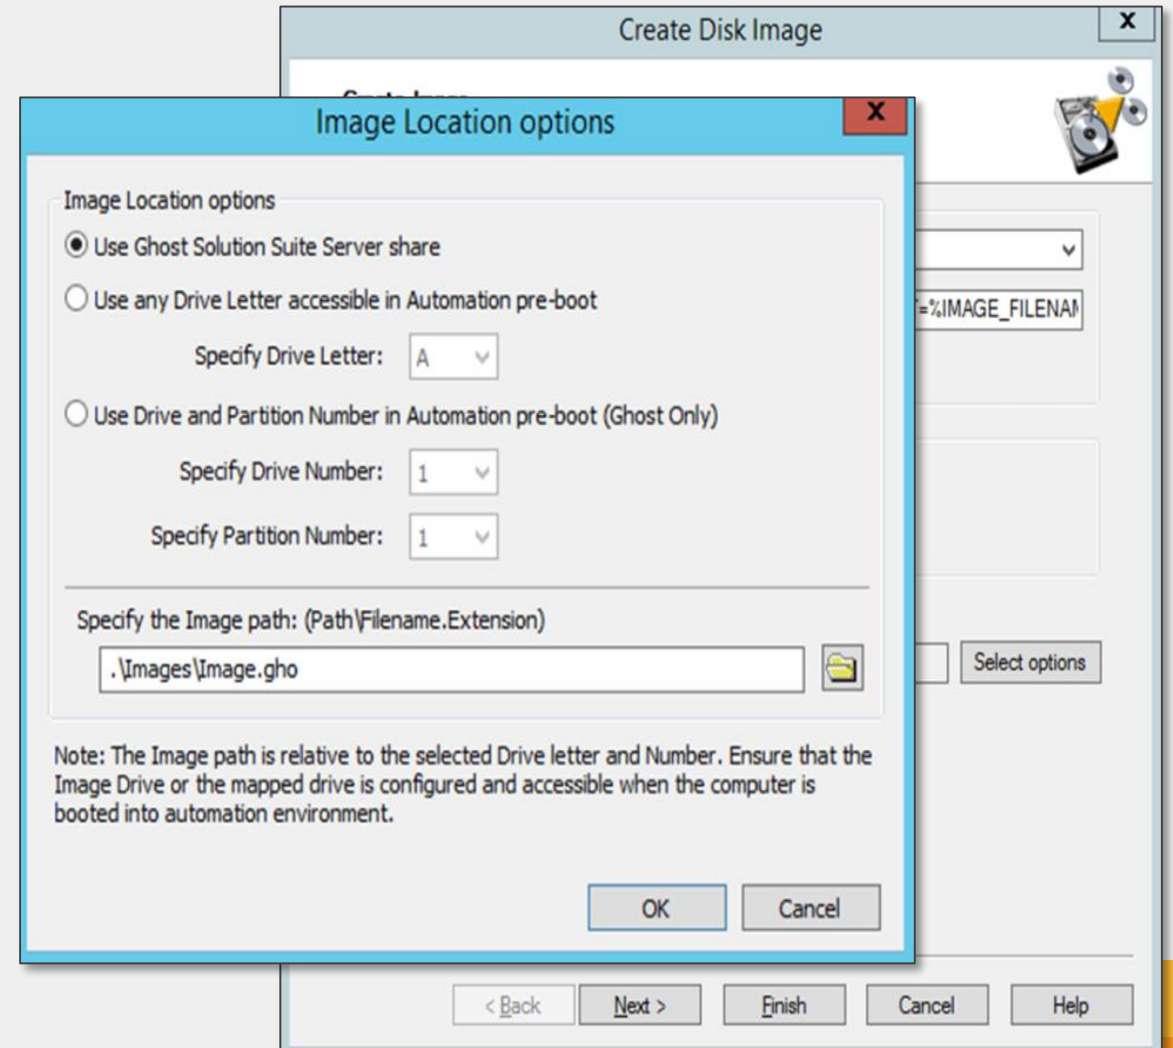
Create Disk Image
X
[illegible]
Image Location options
X
Image Location options
Use Ghost Solution Suite Server share
Use any Drive Letter accessible in Automation pre-boot
Specify Drive Letter: A
Use Drive and Partition Number in Automation pre-boot (Ghost Only)
Specify Drive Number: 1
Specify Partition Number: 1
Specify the Image path: (Path\Filename.Extension)
.\Images\Image.gho
Note: The Image path is relative to the selected Drive letter and Number. Ensure that the Image Drive or the mapped drive is configured and accessible when the computer is booted into automation environment.
OK
Cancel
=%IMAGE_FILENAM
Select options
< Back
Next >
Finish
Cancel
Help